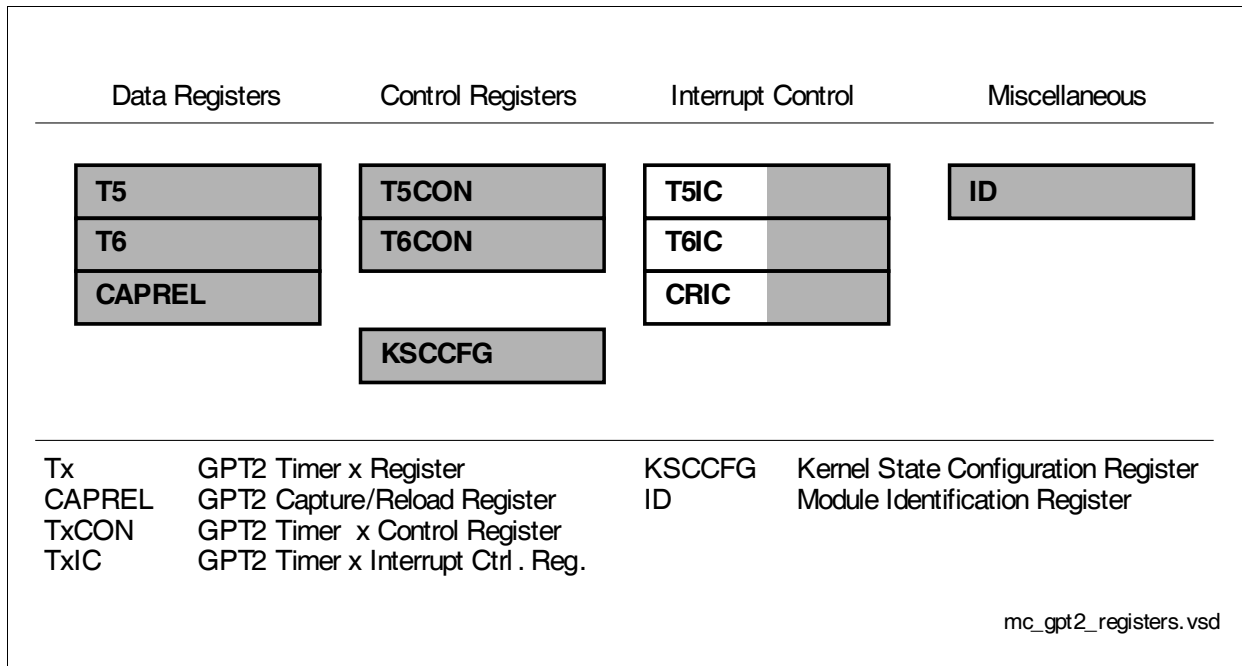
Data Registers

T5
T6
CAPREL

Control Registers

T5CON
T6CON

KSCCFG

Interrupt Control

T5IC
T6IC
CRIC

Miscellaneous

ID

Tx GPT2 Timer x Register
CAPREL GPT2 Capture/Reload Register
TxCON GPT2 Timer x Control Register
TxIC GPT2 Timer x Interrupt Ctrl . Reg.

KSCCFG Kernel State Configuration Register
ID Module Identification Register

mc_gpt2_registers. vsd